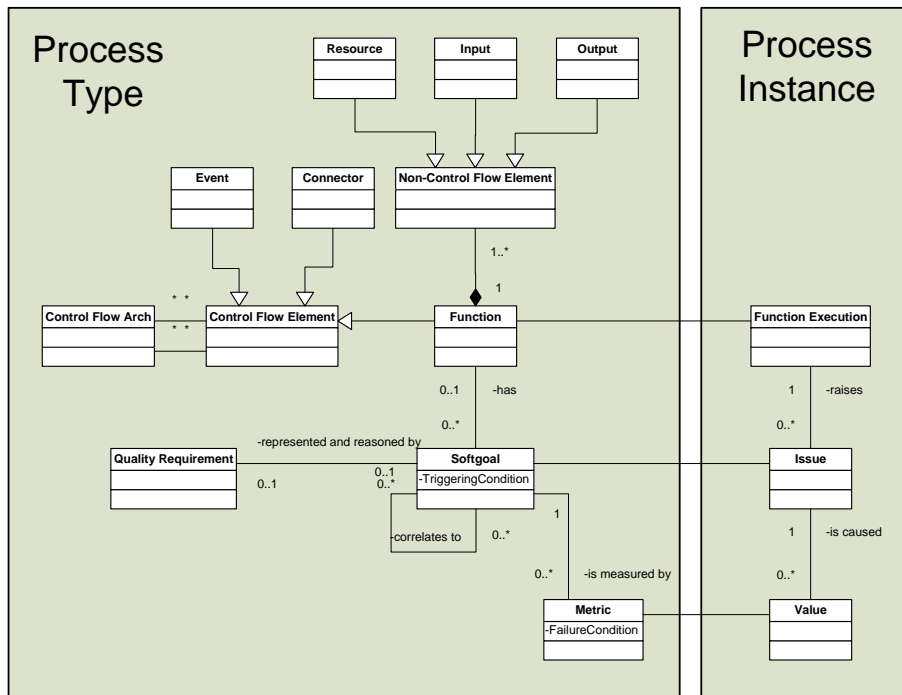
Process Type

Resource

Input

Output

Event

Connector

Non-Control Flow Element

1..*

1

\* \*

\* \*

Control Flow Arch

Control Flow Element

Function

0..1

-has

0..*

-represented and reasoned by

Quality Requirement

0..1

0..1

0..*

Softgoal

-TriggeringCondition

1

-correlates to

0..*

0..*

-is measured by

Metric

-FailureCondition

Process Instance

Function Execution

1

-raises

0..*

Issue

1

-is caused

0..*

Value